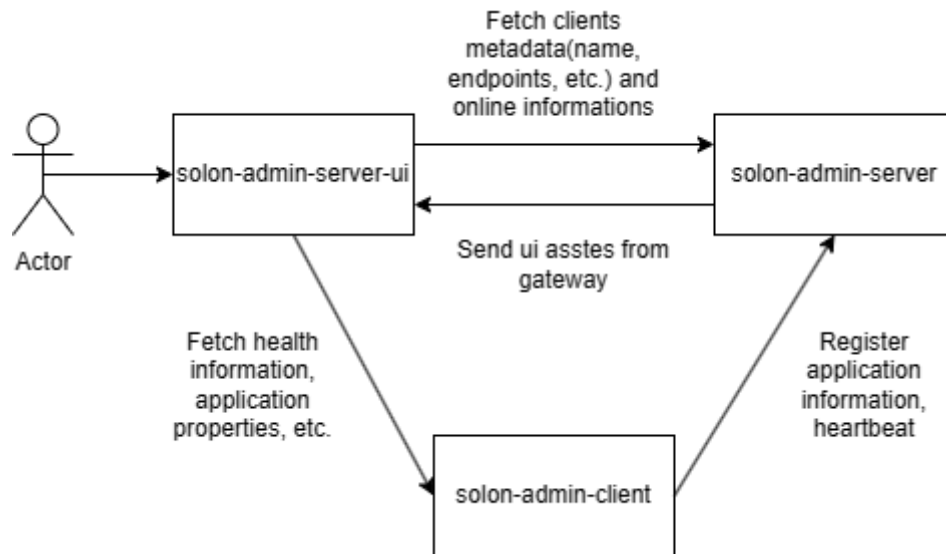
Actor

solon-admin-server-ui

Fetch clients metadata(name, endpoints, etc.) and online informations

solon-admin-server

Send ui asstes from gateway

Fetch health information, application properties, etc.

Register application information, heartbeat

solon-admin-client